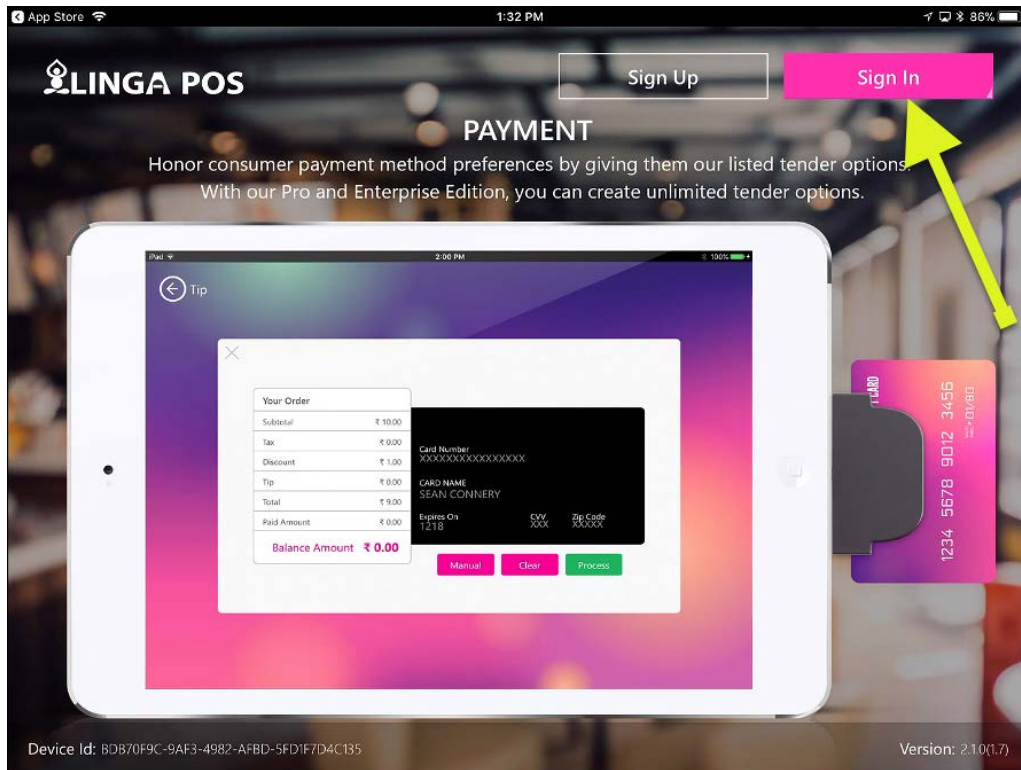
App Store 1:32 PM 86%

LINGA POS

Sign Up

Sign In

PAYMENT

Honor consumer payment method preferences by giving them our listed tender options. With our Pro and Enterprise Edition, you can create unlimited tender options.

iPad 2:00 PM 100%

Tip

| Your Order | |
|---|---|
| Subtotal | ₹ 10.00 |
| Tax | ₹ 0.00 |
| Discount | ₹ 1.00 |
| Tip | ₹ 0.00 |
| Total | ₹ 9.00 |
| Paid Amount | ₹ 0.00 |

Balance Amount ₹ 0.00

Card Number
XXXXXXXXXXXXXXXX

CARD NAME
SEAN CONNERY

Expires On
1218

CVV
XXX

Zip Code
XXXXX

Manual

Clear

Process

CARD

1234 5678 9012 3456

Device Id: BDB70F9C-9AF3-4982-AFBD-5FD1F7D4C135

Version: 2.1.0(1.7)